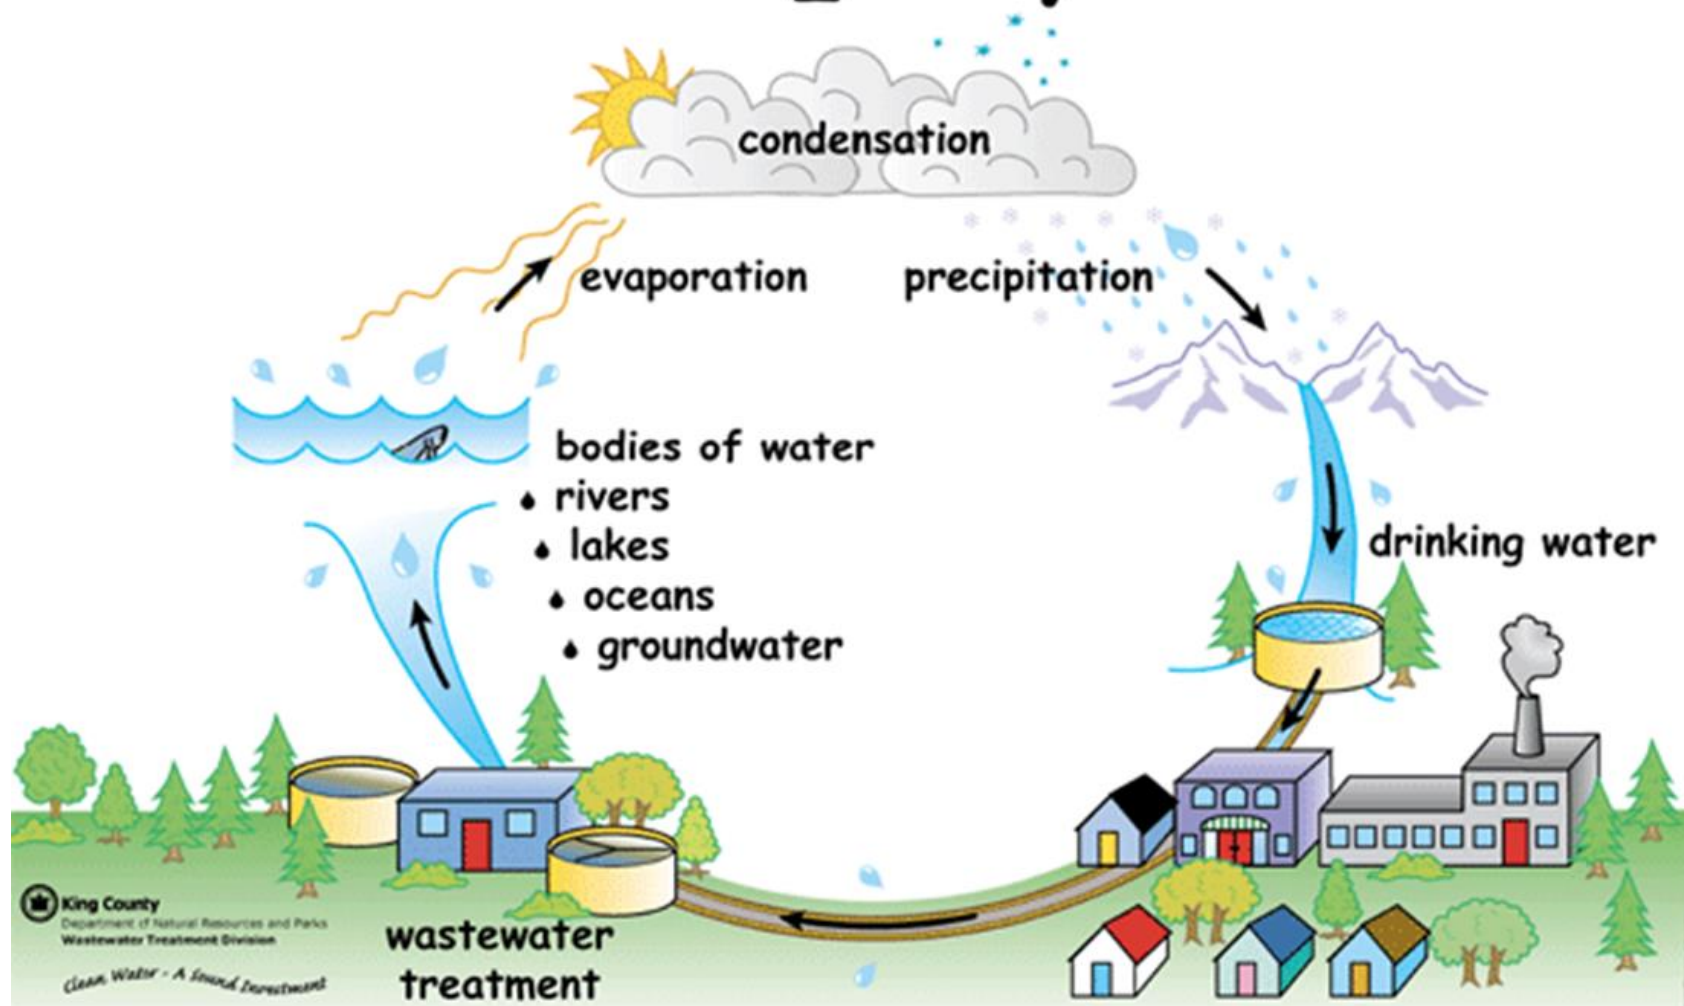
condensation

evaporation

precipitation

bodies of water
• rivers
• lakes
• oceans
• groundwater

drinking water

King County
Department of Natural Resources and Parks
Wastewater Treatment Division

Clean Water - A Sound Investment

wastewater treatment